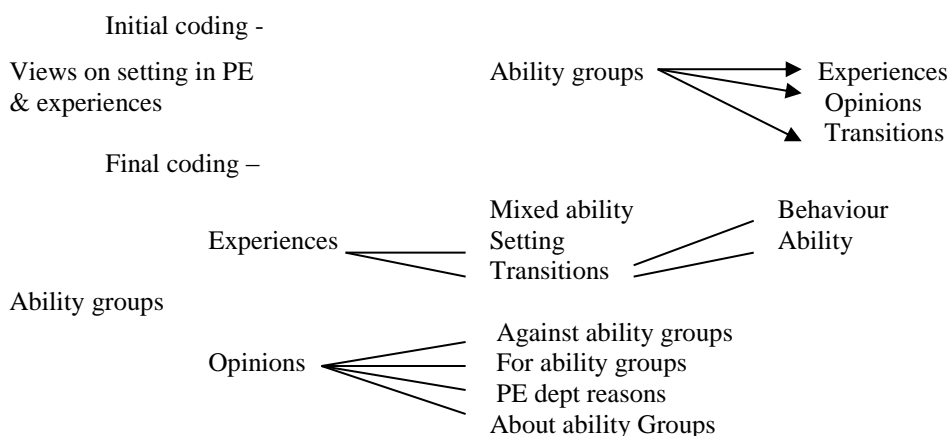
Initial coding -

Views on setting in PE & experiences

Ability groups

Experiences

Opinions

Transitions

Final coding –

Experiences

Mixed ability

Setting

Transitions

Behaviour

Ability

Ability groups

Opinions

Against ability groups

For ability groups

PE dept reasons

About ability Groups